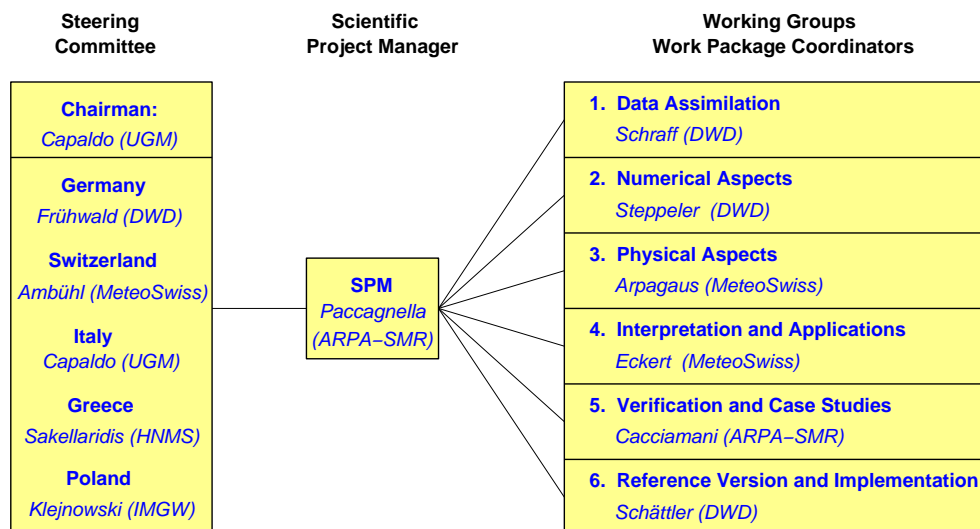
Steering Committee

Scientific Project Manager

Working Groups Work Package Coordinators

Chairman:
Capaldo (UGM)

Germany
Frühwald (DWD)

Switzerland
Ambühl (MeteoSwiss)

Italy
Capaldo (UGM)

Greece
Sakellaridis (HNMS)

Poland
Klejnowski (IMGW)

SPM
Paccagnella
(ARPA−SMR)

1. Data Assimilation
Schraff (DWD)

2. Numerical Aspects
Steppeler (DWD)

3. Physical Aspects
Arpagaus (MeteoSwiss)

4. Interpretation and Applications
Eckert (MeteoSwiss)

5. Verification and Case Studies
Cacciamani (ARPA−SMR)

6. Reference Version and Implementation
Schättler (DWD)